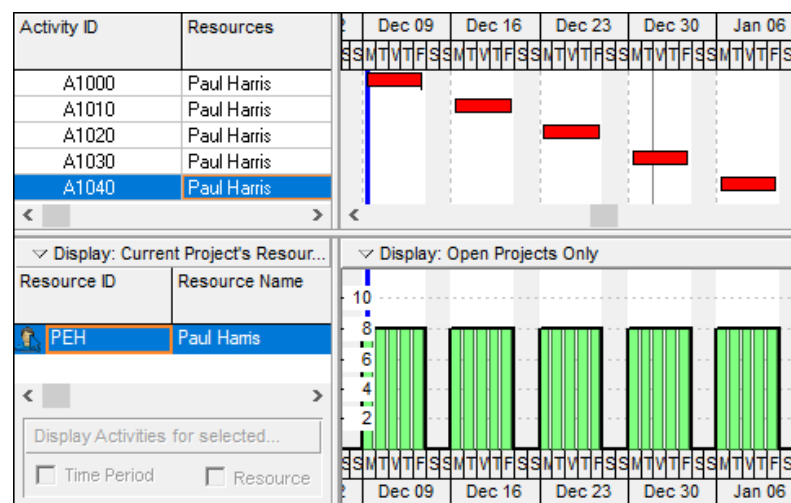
| Activity ID | Resources |
|---|---|
| A1000 | Paul Harris |
| A1010 | Paul Harris |
| A1020 | Paul Harris |
| A1030 | Paul Harris |
| A1040 | Paul Harris |

Dec 09 Dec 16 Dec 23 Dec 30 Jan 06
SSMTWTFSSMTWTFSSMTWTFSSMTWTFSSMTWTFS

Display: Current Project's Resour...

| Resource ID | Resource Name |
|---|---|
| PEH | Paul Harris |

Display Activities for selected...

Time Period Resource

Display: Open Projects Only

10
8
6
4
2

SSMTWTFSSMTWTFSSMTWTFSSMTWTFSSMTWTFS
Dec 09 Dec 16 Dec 23 Dec 30 Jan 06